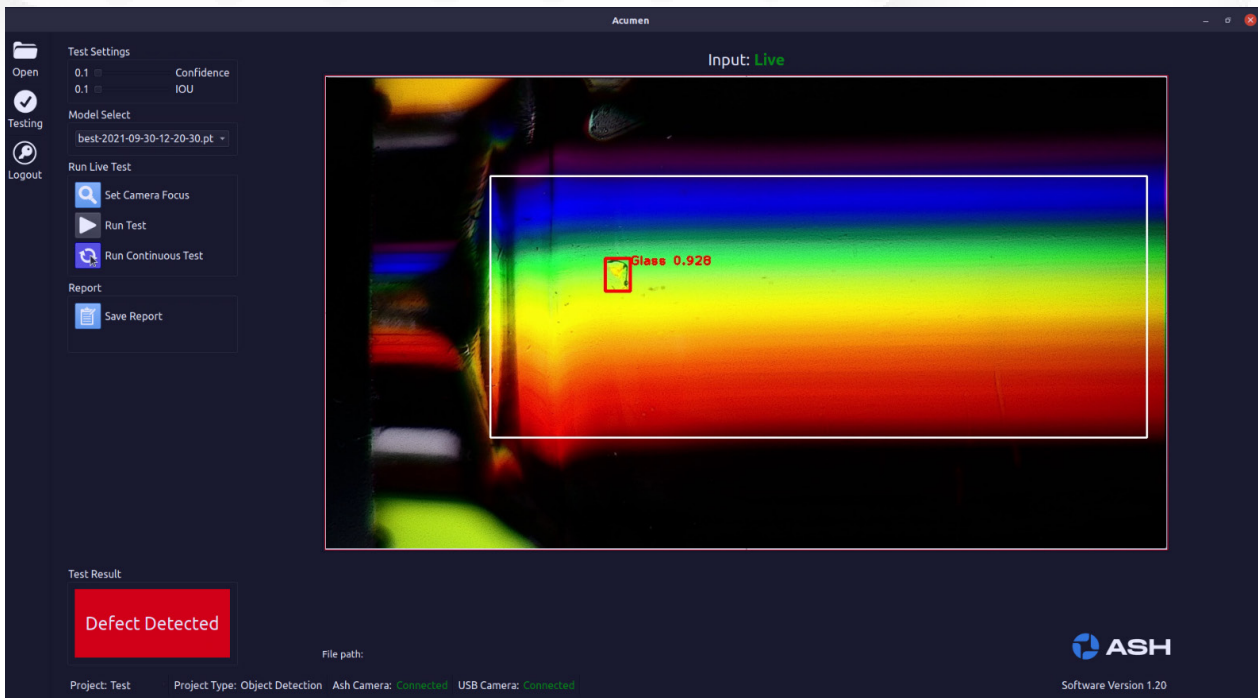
Acumen

Open

Testing

Logout

Test Settings

0.1 Confidence

0.1 IOU

Model Select

best-2021-09-30-12-20-30.pt

Run Live Test

Set Camera Focus

Run Test

Run Continuous Test

Report

Save Report

Input: Live

Glass 0.928

Test Result

Defect Detected

File path:

ASH

Project: Test Project Type: Object Detection Ash Camera: Connected USB Camera: Connected

Software Version 1.20